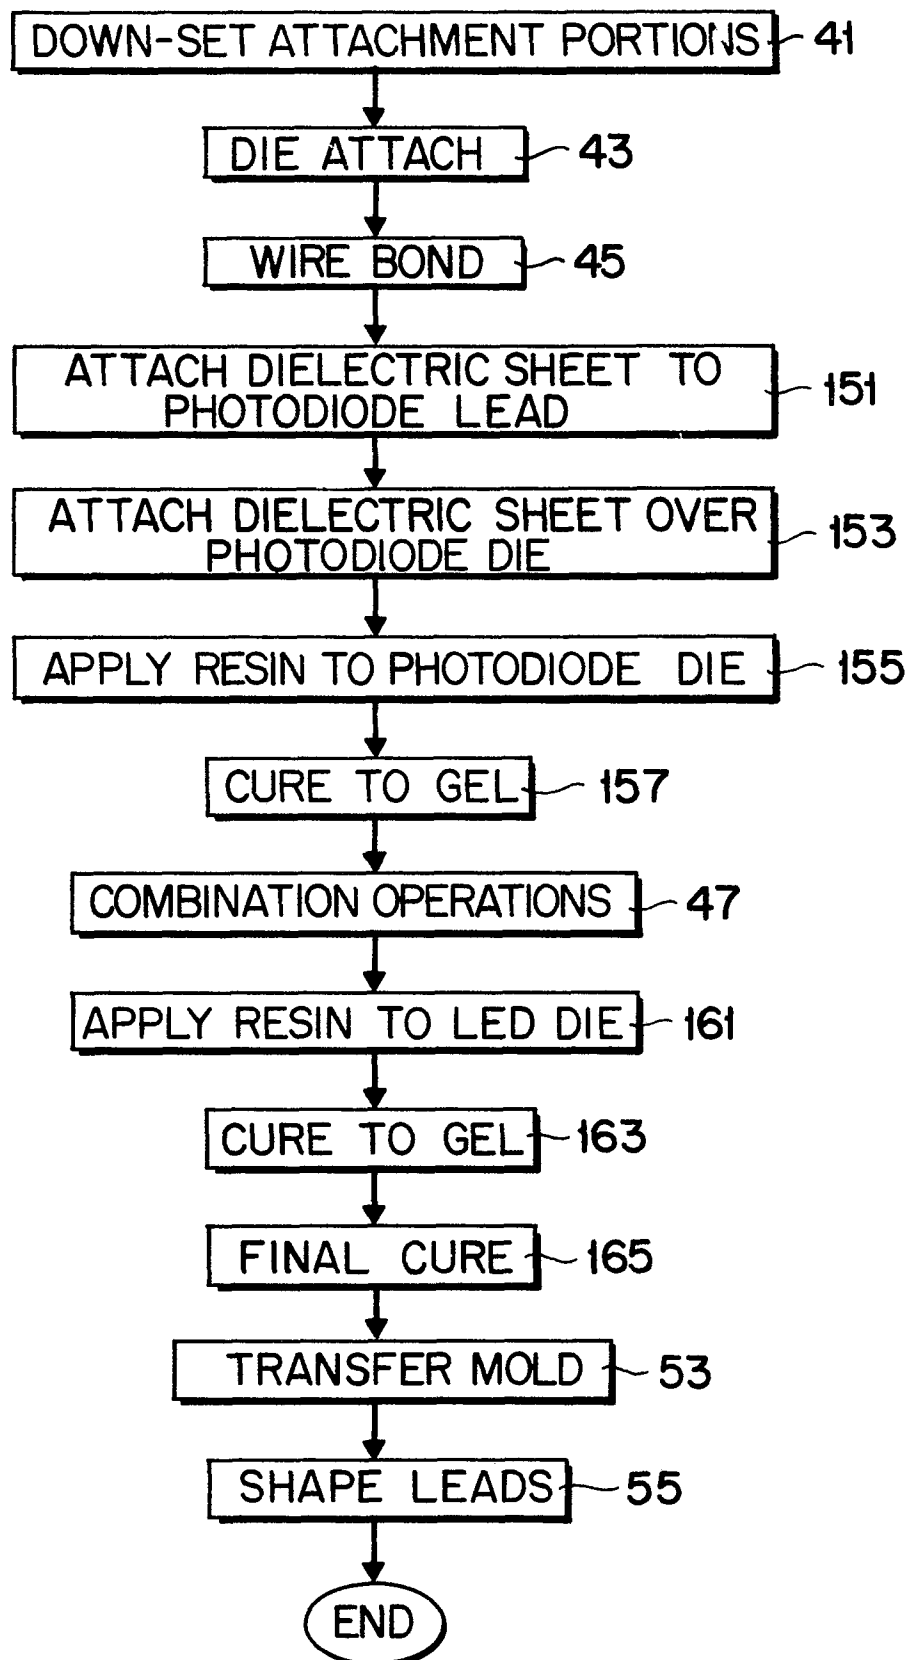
DOWN-SET ATTACHMENT PORTIONS 41

DIE ATTACH 43

WIRE BOND 45

ATTACH DIELECTRIC SHEET TO PHOTODIODE LEAD 151

ATTACH DIELECTRIC SHEET OVER PHOTODIODE DIE 153

APPLY RESIN TO PHOTODIODE DIE 155

CURE TO GEL 157

COMBINATION OPERATIONS 47

APPLY RESIN TO LED DIE 161

CURE TO GEL 163

FINAL CURE 165

TRANSFER MOLD 53

SHAPE LEADS 55

END